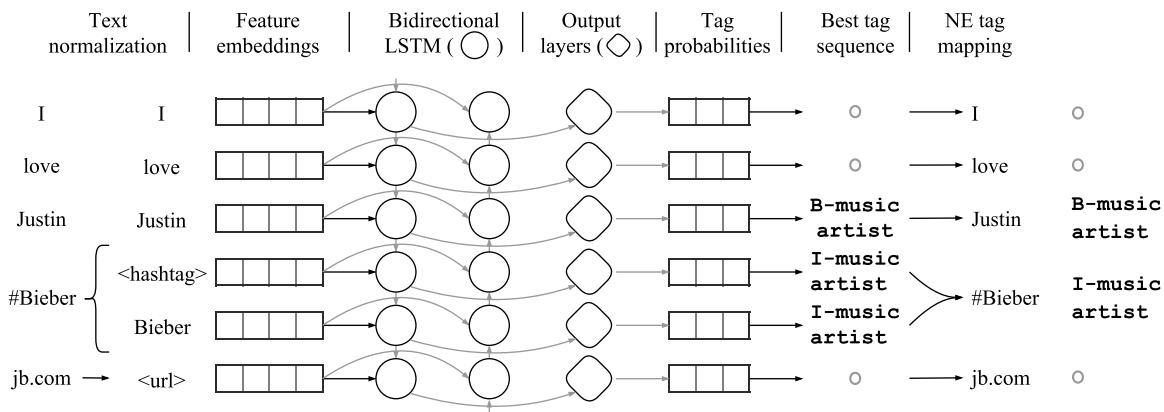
| Text normalization | Feature embeddings | Bidirectional LSTM ( ) | Output layers ( ) | Tag probabilities | Best tag sequence | NE tag mapping | |
|---|---|---|---|---|---|---|---|
| I | I | | | | o | I | o |
| love | love | | | | o | love | o |
| Justin | Justin | | | | B-music artist | Justin | B-music artist |
| #Bieber | <hashtag> | | | | I-music artist | #Bieber | I-music artist |
| | Bieber | | | | I-music artist | | |
| jb.com | <url> | | | | o | jb.com | o |